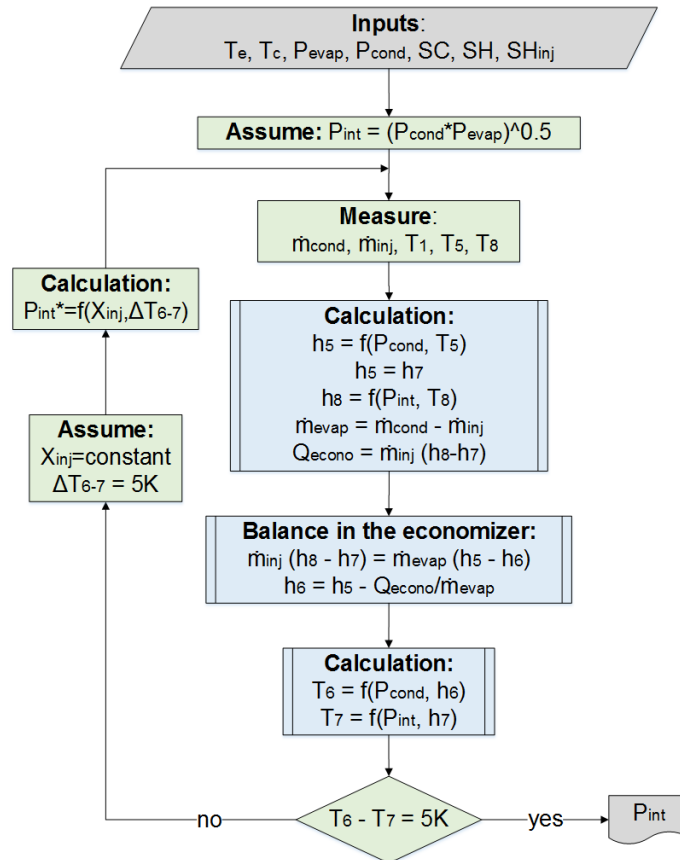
**Inputs**:
$T_e$, $T_c$, $P_{evap}$, $P_{cond}$, SC, SH, $SH_{inj}$

**Assume:** $P_{int} = (P_{cond}*P_{evap})$^0.5

**Measure**:
$\dot{m}_{cond}$, $\dot{m}_{inj}$, $T_1$, $T_5$, $T_8$

**Calculation:**
$P_{int}* = f(X_{inj}, \Delta T_{6-7})$

**Calculation:**
$h_5 = f(P_{cond}, T_5)$
$h_5 = h_7$
$h_8 = f(P_{int}, T_8)$
$\dot{m}_{evap} = \dot{m}_{cond} - \dot{m}_{inj}$
$Q_{econo} = \dot{m}_{inj} (h_8 - h_7)$

**Assume:**
$X_{inj}$=constant
$\Delta T_{6-7} = 5K$

**Balance in the economizer:**
$\dot{m}_{inj} (h_8 - h_7) = \dot{m}_{evap} (h_5 - h_6)$
$h_6 = h_5 - Q_{econo}/\dot{m}_{evap}$

**Calculation:**
$T_6 = f(P_{cond}, h_6)$
$T_7 = f(P_{int}, h_7)$

no
$T_6 - T_7 = 5K$
yes
$P_{int}$